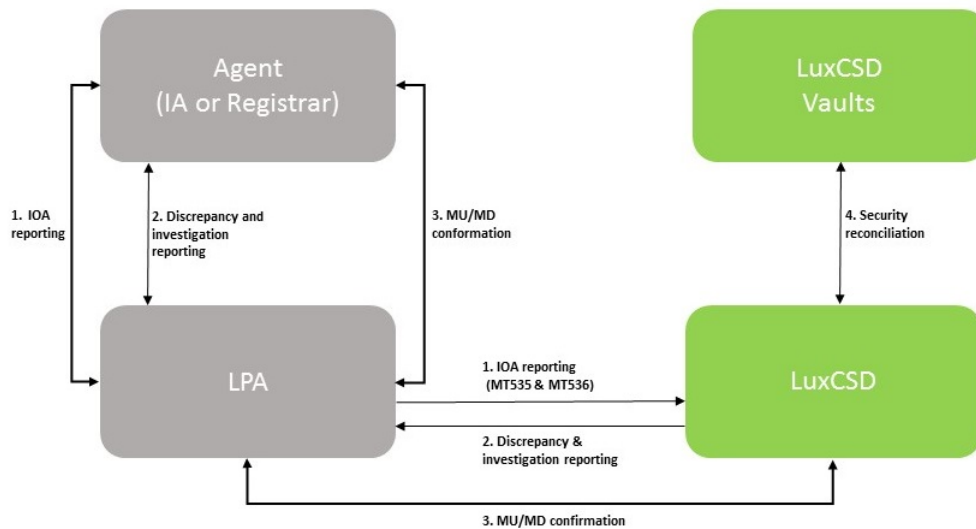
Agent (IA or Registrar)

LuxCSD Vaults

1. IOA reporting

2. Discrepancy and investigation reporting

3. MU/MD conformation

4. Security reconciliation

LPA

1. IOA reporting (MT535 & MT536)

2. Discrepancy & investigation reporting

LuxCSD

3. MU/MD confirmation